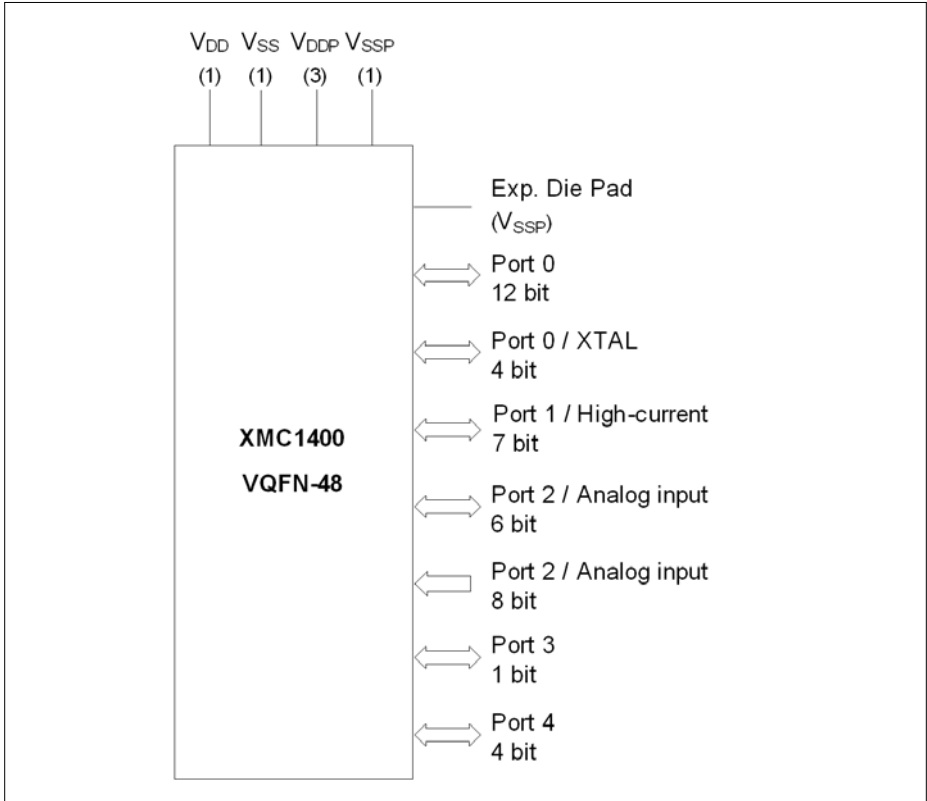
$V_{DD}$ $V_{SS}$ $V_{DDP}$ $V_{SSP}$
(1) (1) (3) (1)

Exp. Die Pad
($V_{SSP}$)

Port 0
12 bit

Port 0 / XTAL
4 bit

XMC1400
VQFN-48

Port 1 / High-current
7 bit

Port 2 / Analog input
6 bit

Port 2 / Analog input
8 bit

Port 3
1 bit

Port 4
4 bit